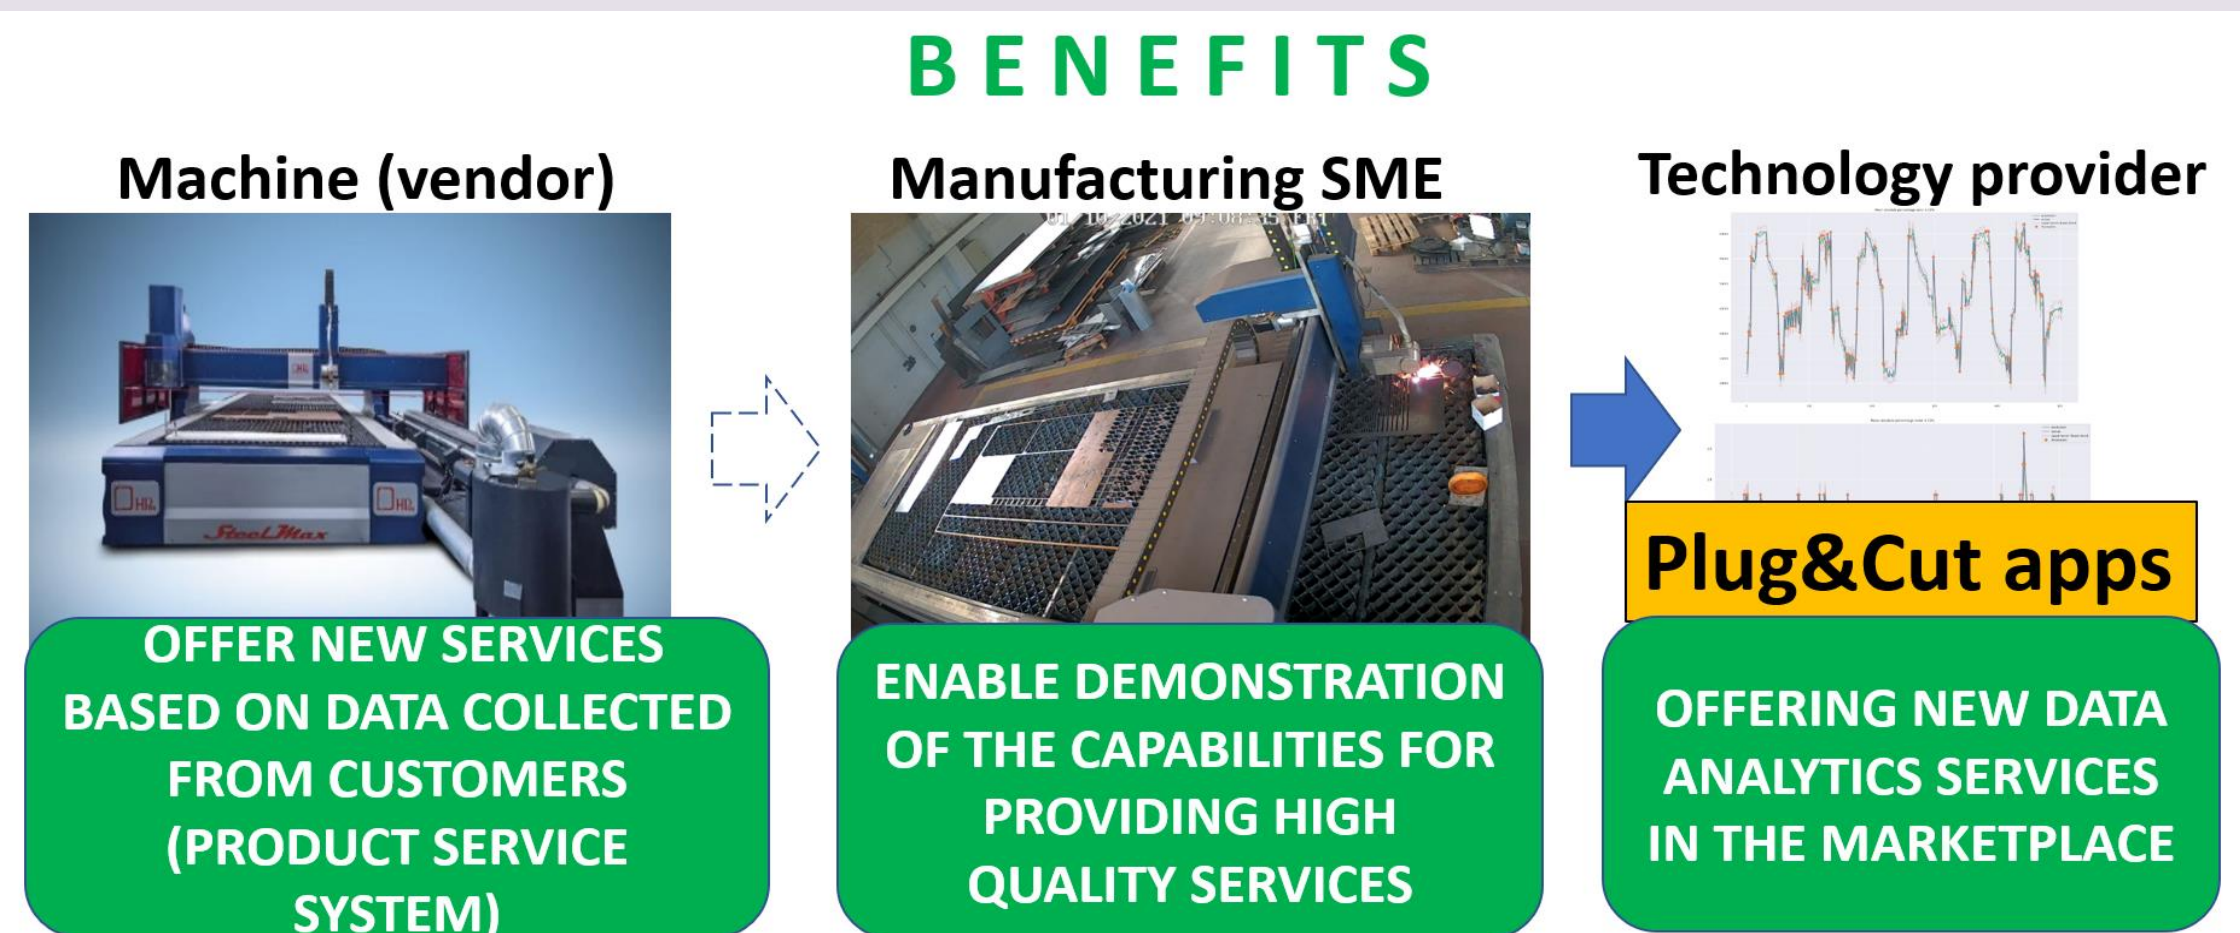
BENEFITS

Machine (vendor)

Manufacturing SME

Technology provider

HD SteelMax HD

01/10/2021 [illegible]

Plug&Cut apps

OFFER NEW SERVICES BASED ON DATA COLLECTED FROM CUSTOMERS (PRODUCT SERVICE SYSTEM)

ENABLE DEMONSTRATION OF THE CAPABILITIES FOR PROVIDING HIGH QUALITY SERVICES

OFFERING NEW DATA ANALYTICS SERVICES IN THE MARKETPLACE